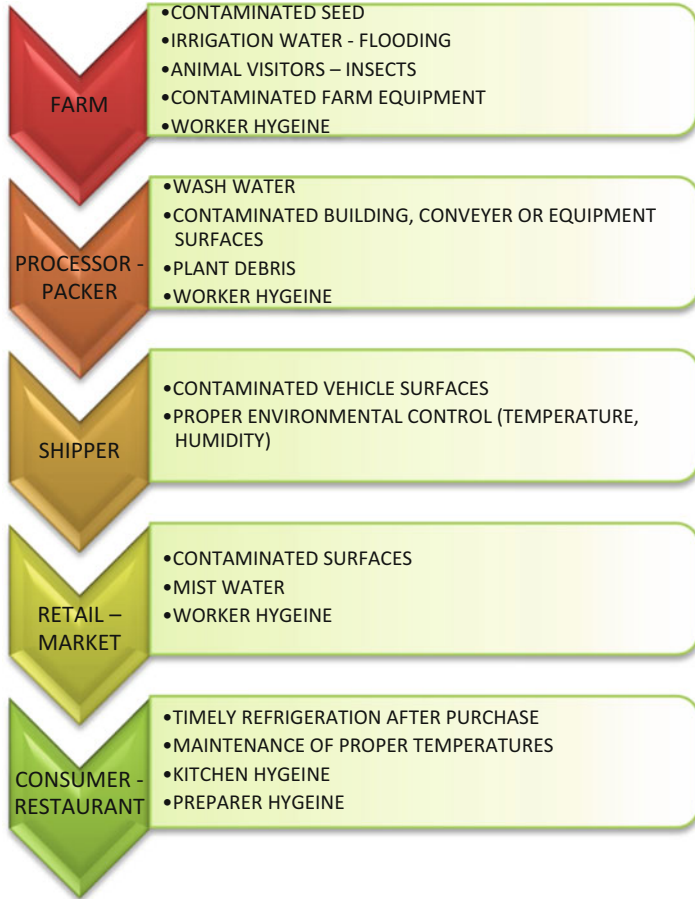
FARM

•CONTAMINATED SEED
•IRRIGATION WATER - FLOODING
•ANIMAL VISITORS – INSECTS
•CONTAMINATED FARM EQUIPMENT
•WORKER HYGEINE

PROCESSOR - PACKER

•WASH WATER
•CONTAMINATED BUILDING, CONVEYER OR EQUIPMENT SURFACES
•PLANT DEBRIS
•WORKER HYGEINE

SHIPPER

•CONTAMINATED VEHICLE SURFACES
•PROPER ENVIRONMENTAL CONTROL (TEMPERATURE, HUMIDITY)

RETAIL – MARKET

•CONTAMINATED SURFACES
•MIST WATER
•WORKER HYGEINE

CONSUMER - RESTAURANT

•TIMELY REFRIGERATION AFTER PURCHASE
•MAINTENANCE OF PROPER TEMPERATURES
•KITCHEN HYGEINE
•PREPARER HYGEINE